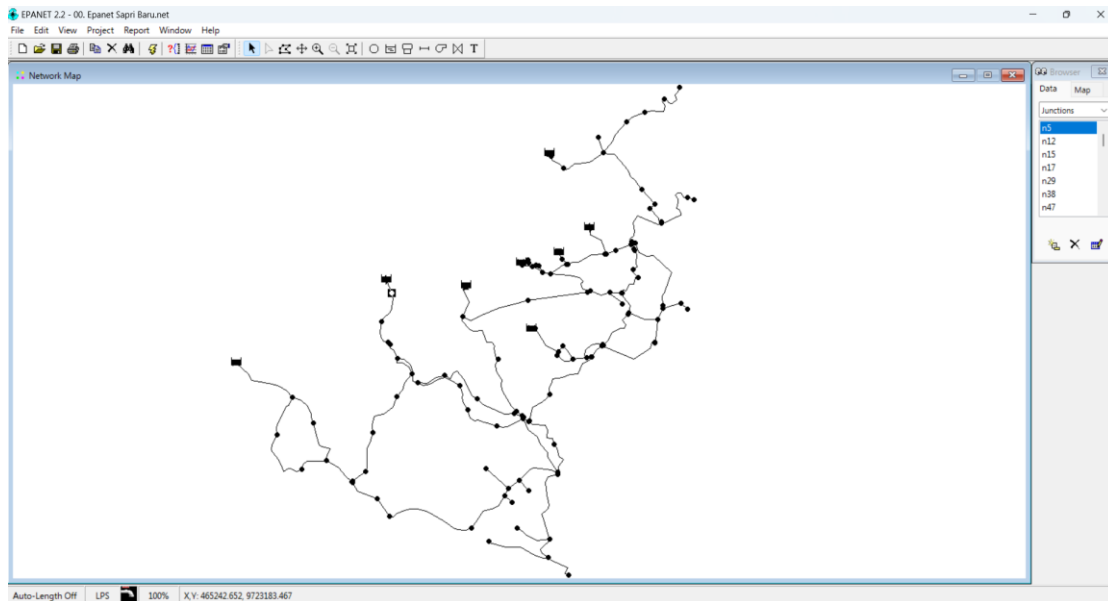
EPANET 2.2 - 00. Epanet Sapri Baru.net

File Edit View Project Report Window Help

Network Map

Browser

Data Map

Junctions

n5
n12
n15
n17
n29
n38
n47

Auto-Length Off LPS 100% X,Y: 465242.652, 9723183.467